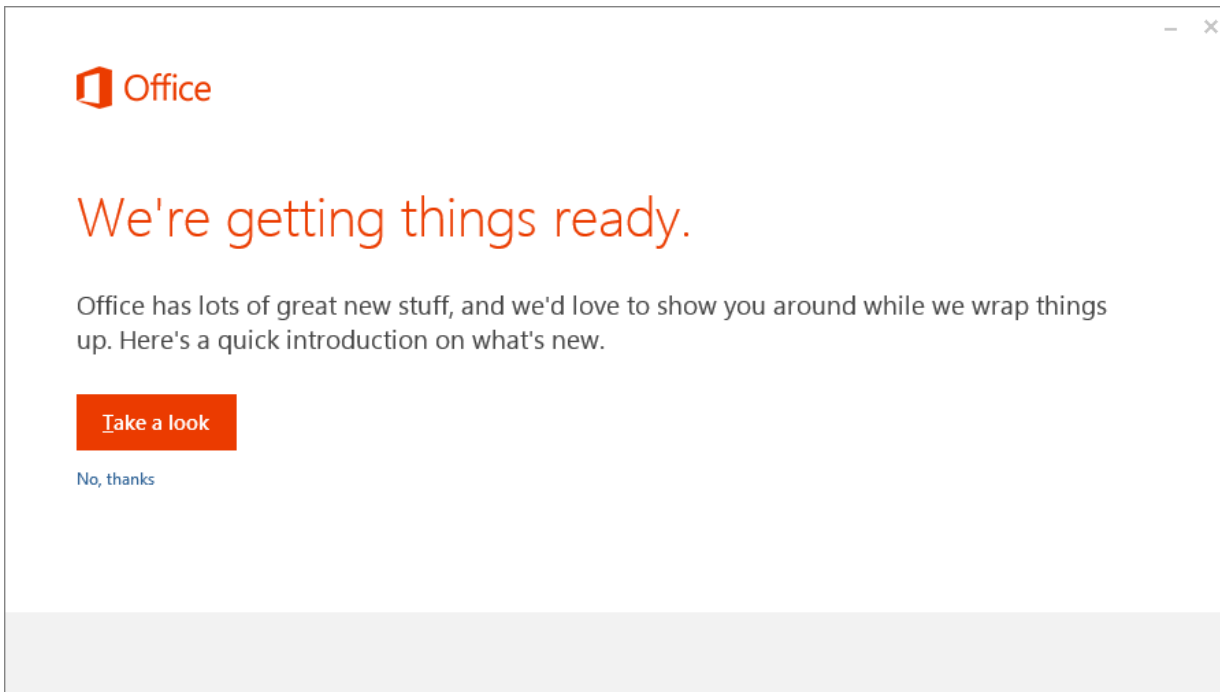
– ×

Office

We're getting things ready.

Office has lots of great new stuff, and we'd love to show you around while we wrap things up. Here's a quick introduction on what's new.

Take a look

No, thanks